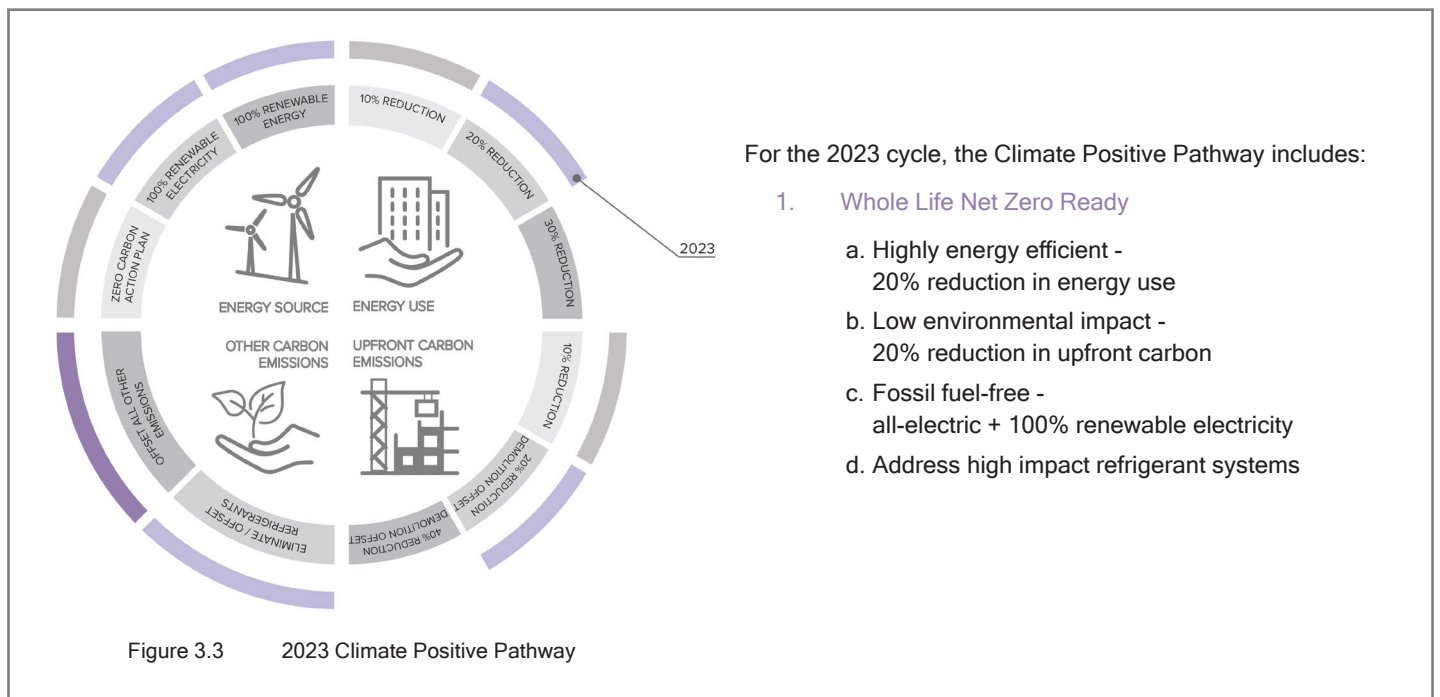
100% RENEWABLE ENERGY

10% REDUCTION

20% REDUCTION

30% REDUCTION

100% RENEWABLE ELECTRICITY

ZERO CARBON ACTION PLAN

ENERGY SOURCE

ENERGY USE

OTHER CARBON EMISSIONS

UPFRONT CARBON EMISSIONS

OFFSET ALL OTHER EMISSIONS

10% REDUCTION

20% REDUCTION DEMOLITION OFFSET

40% REDUCTION DEMOLITION OFFSET

ELIMINATE / OFFSET REFRIGERANTS

2023

For the 2023 cycle, the Climate Positive Pathway includes:

1. Whole Life Net Zero Ready

a. Highly energy efficient - 20% reduction in energy use

b. Low environmental impact - 20% reduction in upfront carbon

c. Fossil fuel-free - all-electric + 100% renewable electricity

d. Address high impact refrigerant systems

Figure 3.3 2023 Climate Positive Pathway